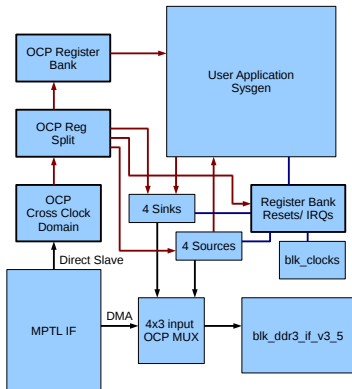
OCP Register Bank

User Application Sysgen

OCP Reg Split

OCP Cross Clock Domain

4 Sinks

Register Bank Resets/ IRQs

4 Sources

blk_clocks

Direct Slave

MPTL IF

DMA

4x3 input OCP MUX

blk_ddr3_if_v3_5